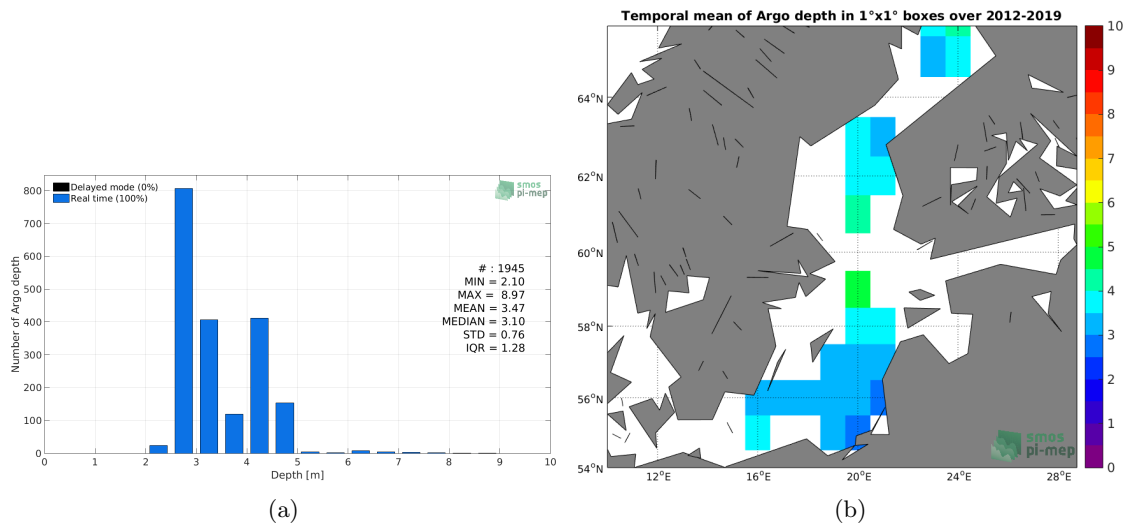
Delayed mode (0%)
Real time (100%)

smos pi-mep

800
700
600
500
400
300
200
100
0

Number of Argo depth

# : 1945
MIN = 2.10
MAX = 8.97
MEAN = 3.47
MEDIAN = 3.10
STD = 0.76
IQR = 1.28

0 1 2 3 4 5 6 7 8 9 10
Depth [m]

(a)

Temporal mean of Argo depth in 1°x1° boxes over 2012-2019

64°N
62°N
60°N
58°N
56°N
54°N

12°E 16°E 20°E 24°E 28°E

10
9
8
7
6
5
4
3
2
1
0

smos pi-mep

(b)